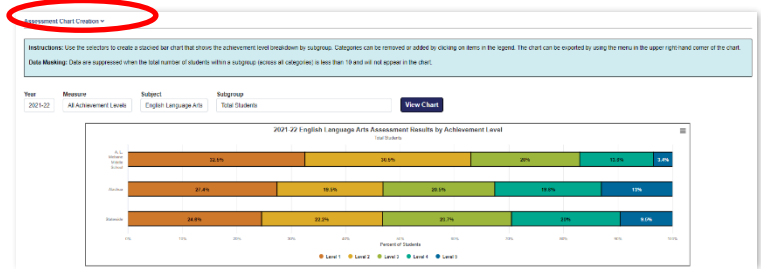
Assessment Chart Creation ˅

Instructions: Use the selectors to create a stacked bar chart that shows the achievement level breakdown by subgroup. Categories can be removed or added by clicking on items in the legend. The chart can be exported by using the menu in the upper right-hand corner of the chart.

Data Masking: Data are suppressed when the total number of students within a subgroup (across all categories) is less than 10 and will not appear in the chart.

Year
2021-22

Measure
All Achievement Levels

Subject
English Language Arts

Subgroup
Total Students

View Chart

2021-22 English Language Arts Assessment Results by Achievement Level
Total Students

R. L. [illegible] Middle School
Portfolio
Statewide

| | Level 1 | Level 2 | Level 3 | Level 4 | Level 5 |
|---|---|---|---|---|---|
| R. L. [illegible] Middle School | 32.5% | 30.5% | 20% | 13.6% | 3.4% |
| Portfolio | 27.4% | 19.1% | 20.1% | 19.5% | 13% |
| Statewide | 24.6% | 22.2% | 23.7% | 20% | 9.0% |

0% 10% 20% 30% 40% 50% 60% 70% 80% 90% 100%

Percent of Students

Level 1 Level 2 Level 3 Level 4 Level 5